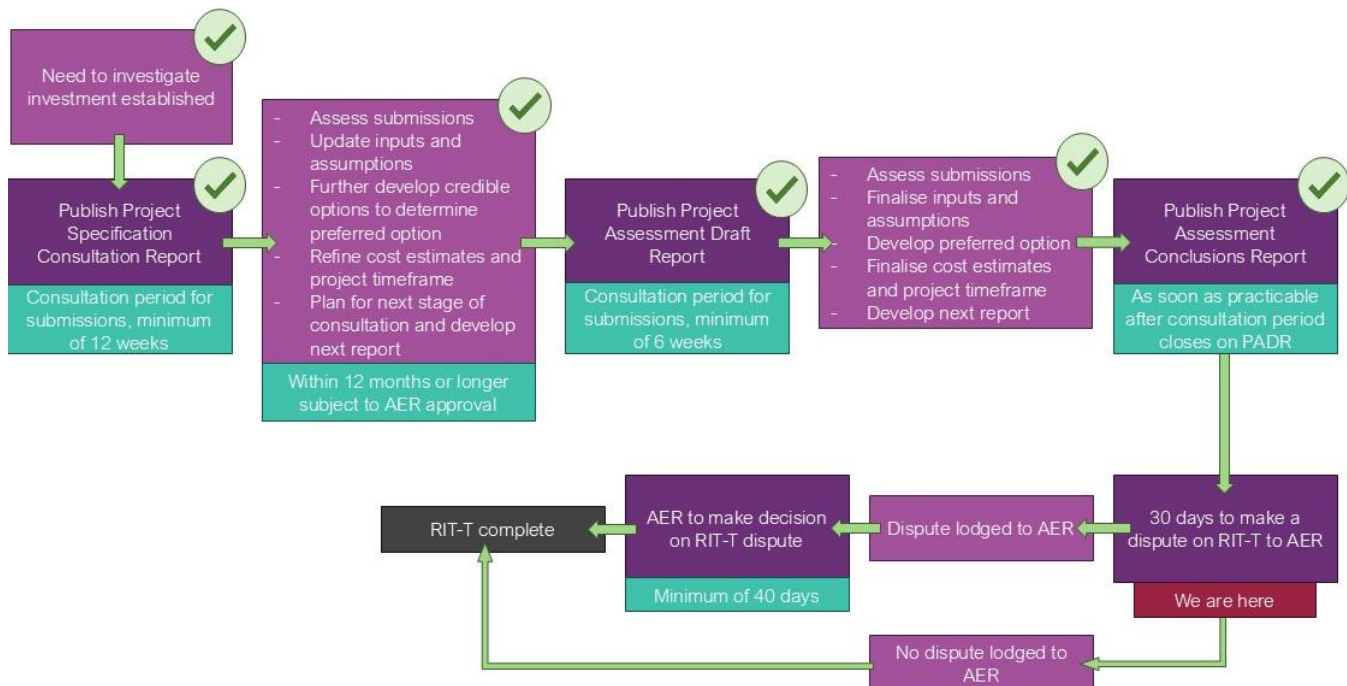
Need to investigate investment established

Publish Project Specification Consultation Report

Consultation period for submissions, minimum of 12 weeks

- Assess submissions
- Update inputs and assumptions
- Further develop credible options to determine preferred option
- Refine cost estimates and project timeframe
- Plan for next stage of consultation and develop next report

Within 12 months or longer subject to AER approval

Publish Project Assessment Draft Report

Consultation period for submissions, minimum of 6 weeks

- Assess submissions
- Finalise inputs and assumptions
- Develop preferred option
- Finalise cost estimates and project timeframe
- Develop next report

Publish Project Assessment Conclusions Report

As soon as practicable after consultation period closes on PADR

30 days to make a dispute on RIT-T to AER

We are here

Dispute lodged to AER

AER to make decision on RIT-T dispute

Minimum of 40 days

RIT-T complete

No dispute lodged to AER